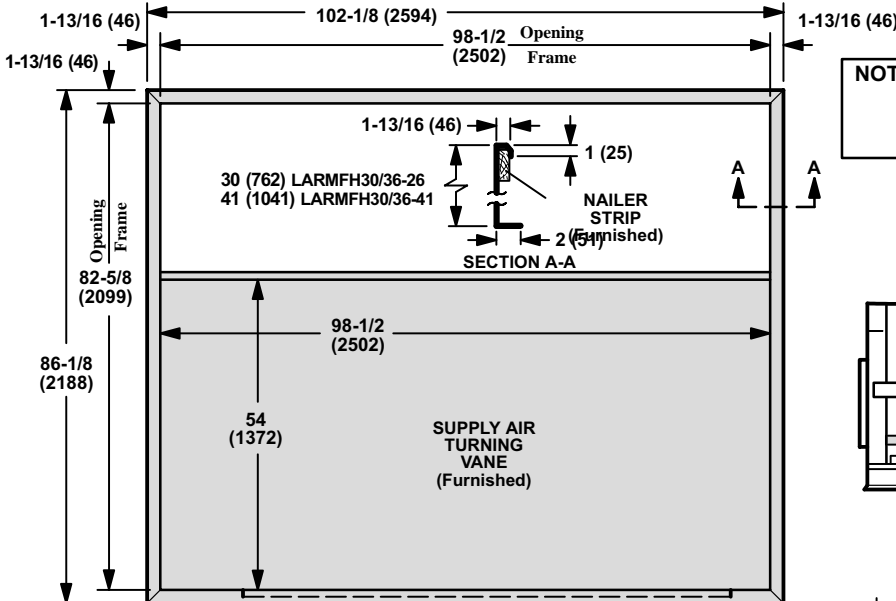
1-13/16 (46)

102-1/8 (2594)

1-13/16 (46)

98-1/2 (2502) Opening Frame

1-13/16 (46)

NOT

1-13/16 (46)

1 (25)

30 (762) LARMFH30/36-26
41 (1041) LARMFH30/36-41

A A

NAILER STRIP (Furnished)

2 (51)

SECTION A-A

Opening Frame

82-5/8 (2099)

98-1/2 (2502)

86-1/8 (2188)

54 (1372)

SUPPLY AIR TURNING VANE (Furnished)